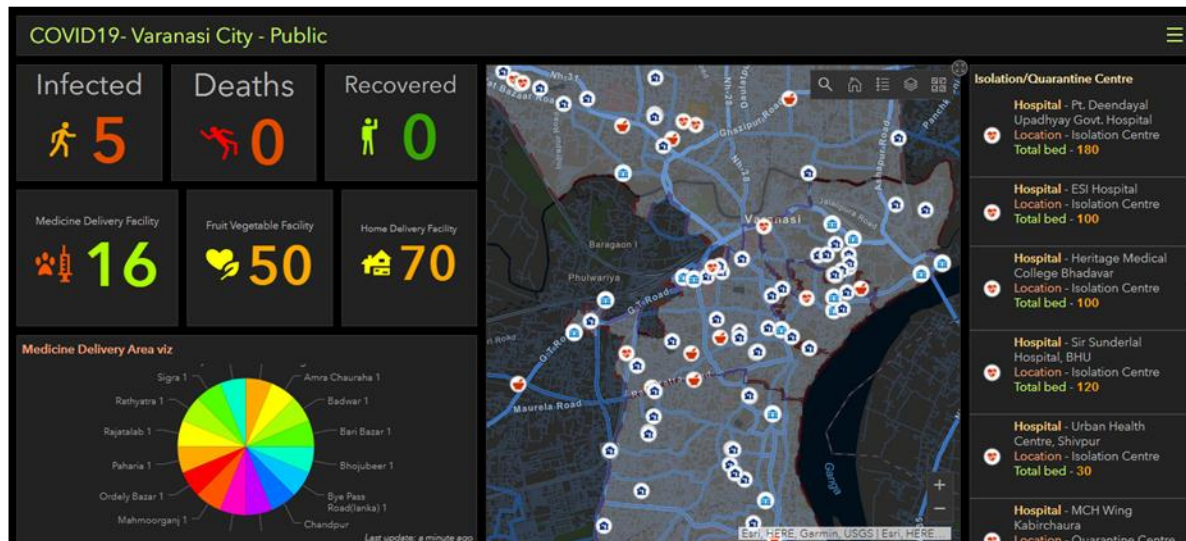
COVID19- Varanasi City - Public

Infected
5

Deaths
0

Recovered
0

Medicine Delivery Facility
16

Fruit Vegetable Facility
50

Home Delivery Facility
70

Medicine Delivery Area viz

Sigra 1
Amra Chauraha 1
Rathyatra 1
Badwar 1
Rajatalab 1
Bari Bazar 1
Paharia 1
Bhojubeer 1
Ordely Bazar 1
Bye Pass Road(lanka) 1
Mahmoorganj 1
Chandpur

Last update: a minute ago

Varanasi
Baragaon
Phulwariya
G.T. Road
Maurela Road
Ganga
Ghazipur Road
Ashapur Road
Esri, HERE, Garmin, USGS | Esri, HERE...

Isolation/Quarantine Centre

Hospital - Pt. Deendayal Upadhyay Govt. Hospital
Location - Isolation Centre
Total bed - 180

Hospital - ESI Hospital
Location - Isolation Centre
Total bed - 100

Hospital - Heritage Medical College Bhadavar
Location - Isolation Centre
Total bed - 100

Hospital - Sir Sunderlal Hospital, BHU
Location - Isolation Centre
Total bed - 120

Hospital - Urban Health Centre, Shivpur
Location - Isolation Centre
Total bed - 30

Hospital - MCH Wing Kabirchaura
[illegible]